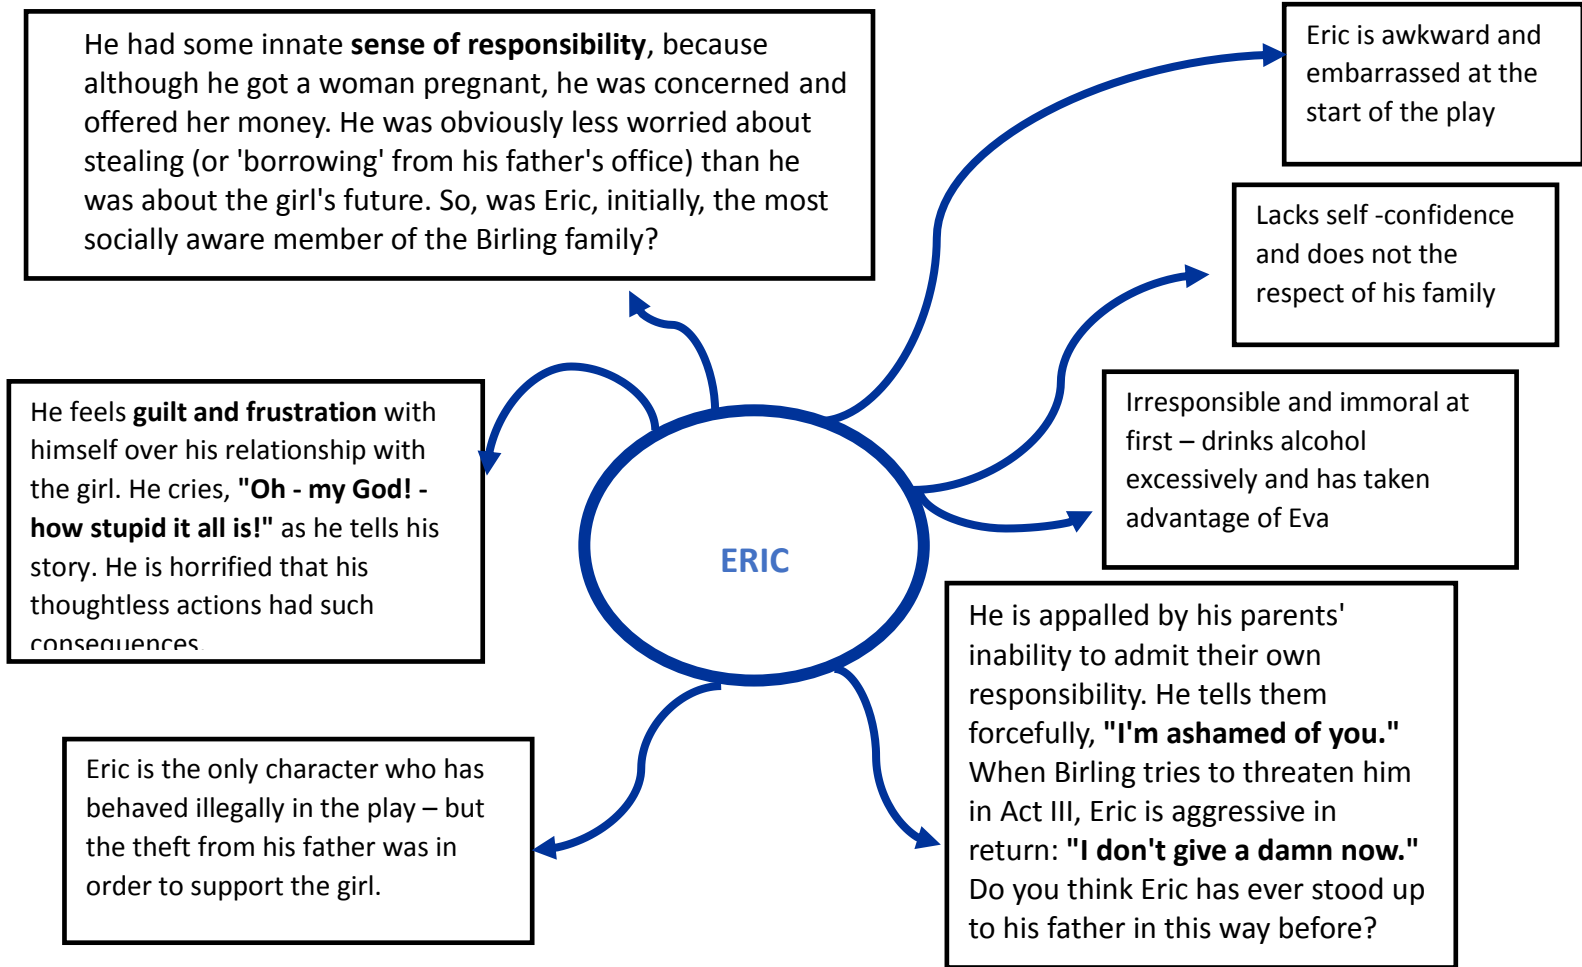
He had some innate **sense of responsibility**, because although he got a woman pregnant, he was concerned and offered her money. He was obviously less worried about stealing (or 'borrowing' from his father's office) than he was about the girl's future. So, was Eric, initially, the most socially aware member of the Birling family?

Eric is awkward and embarrassed at the start of the play

Lacks self -confidence and does not the respect of his family

He feels **guilt and frustration** with himself over his relationship with the girl. He cries, **"Oh - my God! - how stupid it all is!"** as he tells his story. He is horrified that his thoughtless actions had such consequences

ERIC

Irresponsible and immoral at first – drinks alcohol excessively and has taken advantage of Eva

He is appalled by his parents' inability to admit their own responsibility. He tells them forcefully, **"I'm ashamed of you."** When Birling tries to threaten him in Act III, Eric is aggressive in return: **"I don't give a damn now."** Do you think Eric has ever stood up to his father in this way before?

Eric is the only character who has behaved illegally in the play – but the theft from his father was in order to support the girl.